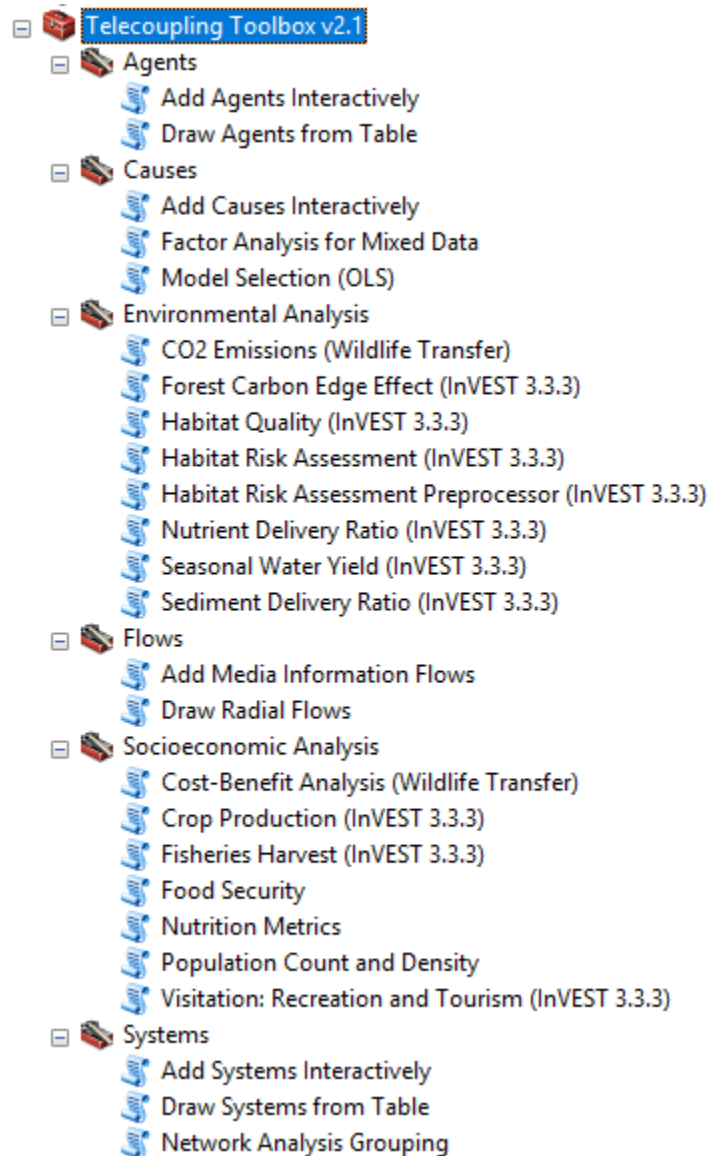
Telecoupling Toolbox v2.1
Agents
Add Agents Interactively
Draw Agents from Table
Causes
Add Causes Interactively
Factor Analysis for Mixed Data
Model Selection (OLS)
Environmental Analysis
CO2 Emissions (Wildlife Transfer)
Forest Carbon Edge Effect (InVEST 3.3.3)
Habitat Quality (InVEST 3.3.3)
Habitat Risk Assessment (InVEST 3.3.3)
Habitat Risk Assessment Preprocessor (InVEST 3.3.3)
Nutrient Delivery Ratio (InVEST 3.3.3)
Seasonal Water Yield (InVEST 3.3.3)
Sediment Delivery Ratio (InVEST 3.3.3)
Flows
Add Media Information Flows
Draw Radial Flows
Socioeconomic Analysis
Cost-Benefit Analysis (Wildlife Transfer)
Crop Production (InVEST 3.3.3)
Fisheries Harvest (InVEST 3.3.3)
Food Security
Nutrition Metrics
Population Count and Density
Visitation: Recreation and Tourism (InVEST 3.3.3)
Systems
Add Systems Interactively
Draw Systems from Table
Network Analysis Grouping